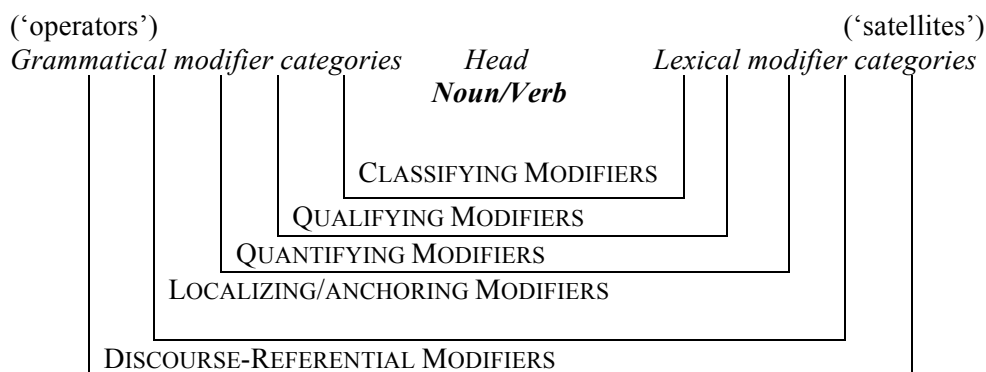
('operators') ('satellites')
*Grammatical modifier categories* *Head* *Lexical modifier categories*
***Noun/Verb***

CLASSIFYING MODIFIERS
QUALIFYING MODIFIERS
QUANTIFYING MODIFIERS
LOCALIZING/ANCHORING MODIFIERS
DISCOURSE-REFERENTIAL MODIFIERS